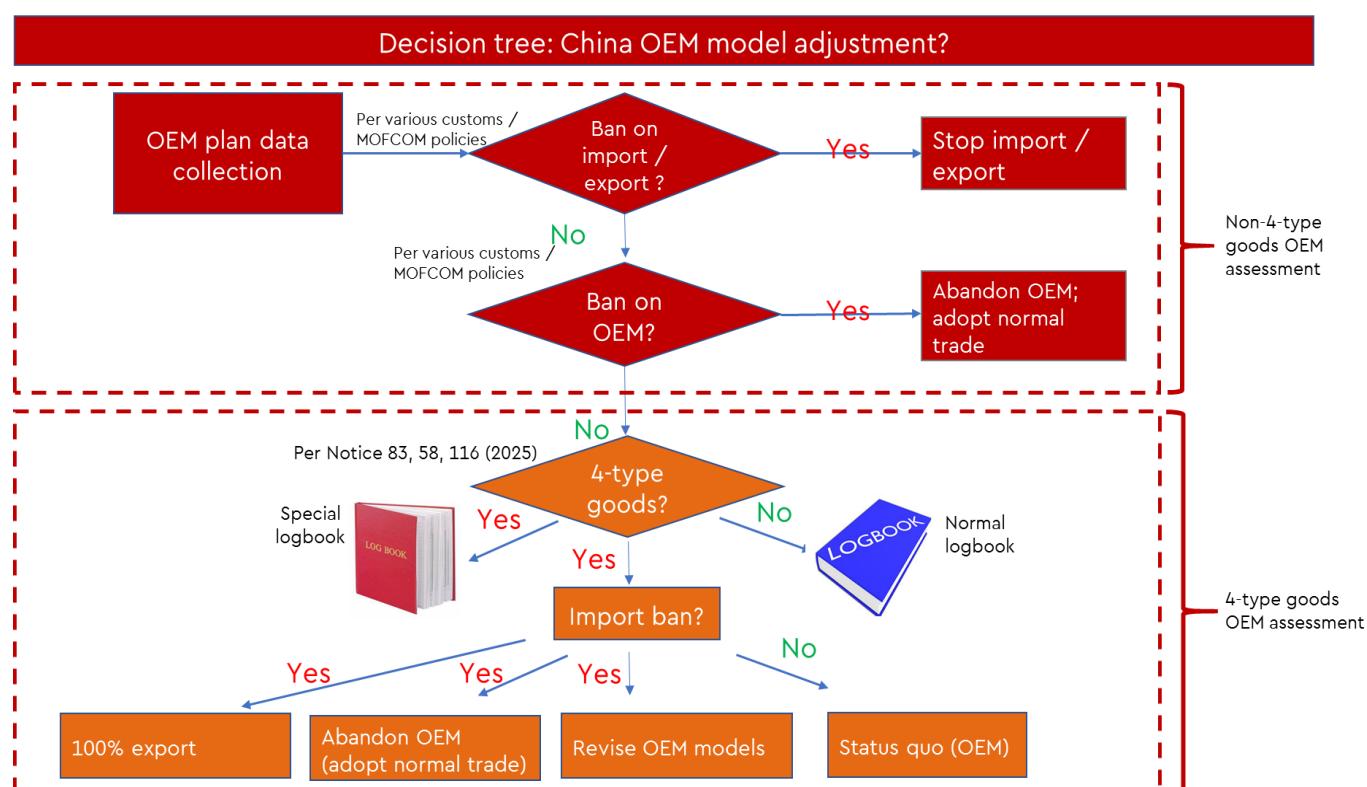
Decision tree: China OEM model adjustment?

OEM plan data collection

Per various customs / MOFCOM policies

Ban on import / export ?

Yes

Stop import / export

No

Per various customs / MOFCOM policies

Ban on OEM?

Yes

Abandon OEM; adopt normal trade

Non-4-type goods OEM assessment

No

Per Notice 83, 58, 116 (2025)

4-type goods?

Special logbook

LOG BOOK

Yes

No

LOGBOOK

Normal logbook

Yes

Import ban?

Yes

Yes

Yes

No

4-type goods OEM assessment

100% export

Abandon OEM (adopt normal trade)

Revise OEM models

Status quo (OEM)